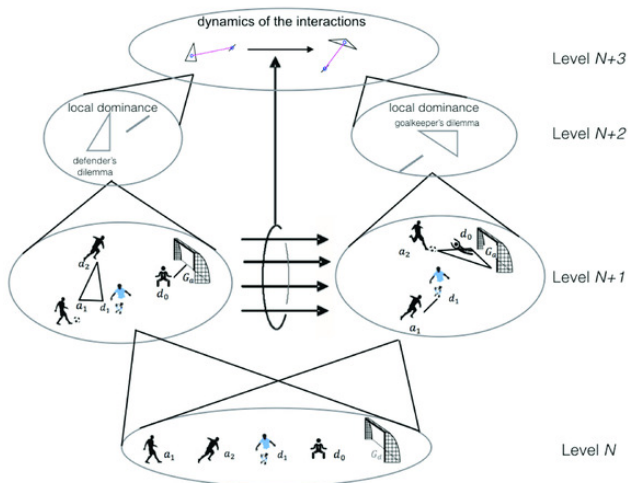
dynamics of the interactions

Level $N+3$

local dominance

defender's dilemma

local dominance

goalkeeper's dilemma

Level $N+2$

$a_2$

$G_a$

$a_1$

$d_1$

$d_0$

$a_2$

$d_0$

$G_a$

$d_1$

$a_1$

Level $N+1$

$a_1$

$a_2$

$d_1$

$d_0$

$G_a$

Level $N$